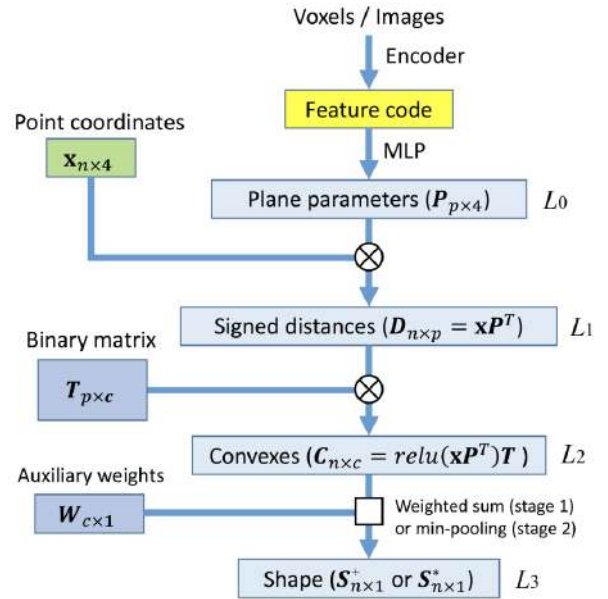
Voxels / Images

Encoder

Feature code

MLP

Point coordinates

$\mathbf{x}_{n\times 4}$

Plane parameters ($\boldsymbol{P}_{p\times 4}$)

$L_0$

$\otimes$

Binary matrix

Signed distances ($\boldsymbol{D}_{n\times p} = \mathbf{x}\boldsymbol{P}^T$)

$L_1$

$\boldsymbol{T}_{p\times c}$

$\otimes$

Auxiliary weights

Convexes ($\boldsymbol{C}_{n\times c} = relu(\mathbf{x}\boldsymbol{P}^T)\boldsymbol{T}$ )

$L_2$

$\boldsymbol{W}_{c\times 1}$

Weighted sum (stage 1) or min-pooling (stage 2)

Shape ($\boldsymbol{S}^{+}_{n\times 1}$ or $\boldsymbol{S}^{*}_{n\times 1}$)

$L_3$